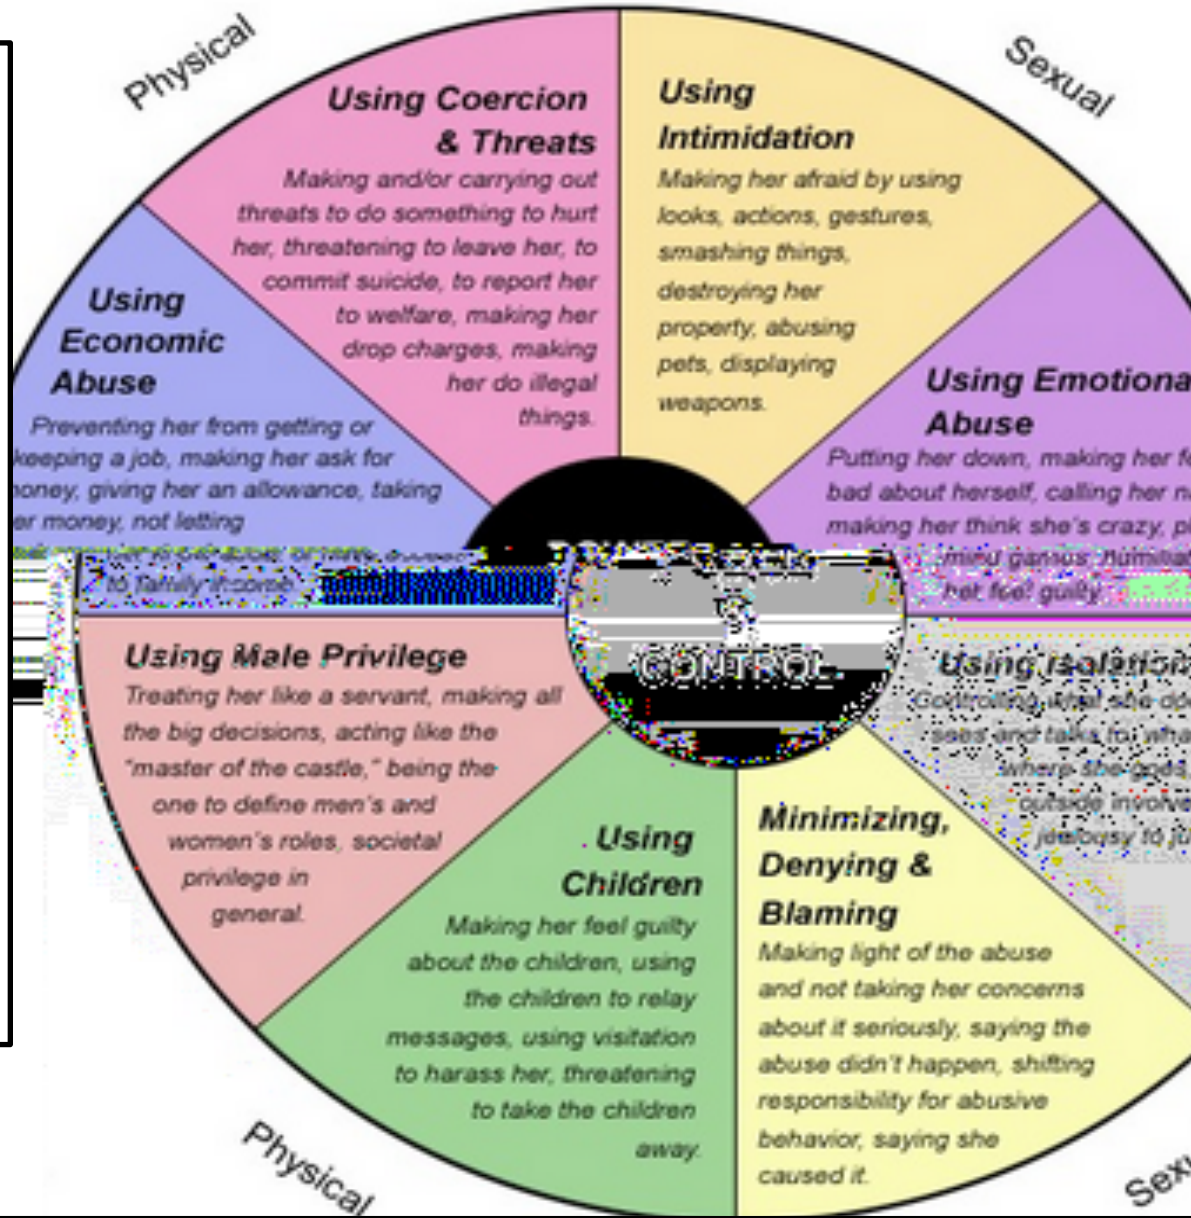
Physical

Sexual

Using Coercion & Threats
Making and/or carrying out threats to do something to hurt her, threatening to leave her, to commit suicide, to report her to welfare, making her drop charges, making her do illegal things.

Using Intimidation
Making her afraid by using looks, actions, gestures, smashing things, destroying her property, abusing pets, displaying weapons.

Using Economic Abuse
Preventing her from getting or keeping a job, making her ask for money, giving her an allowance, taking her money, not letting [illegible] to family income

Using Emotional Abuse
Putting her down, making her fe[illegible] bad about herself, calling her na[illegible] making her think she's crazy, p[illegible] mind games, humiliat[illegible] her feel guilty

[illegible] CONTROL

Using Male Privilege
Treating her like a servant, making all the big decisions, acting like the "master of the castle," being the one to define men's and women's roles, societal privilege in general.

Using Isolation
Controlling what she do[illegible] sees and talks to, wha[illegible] where she goes, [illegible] outside involve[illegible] jealousy to ju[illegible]

Using Children
Making her feel guilty about the children, using the children to relay messages, using visitation to harass her, threatening to take the children away.

Minimizing, Denying & Blaming
Making light of the abuse and not taking her concerns about it seriously, saying the abuse didn't happen, shifting responsibility for abusive behavior, saying she caused it.

Physical

Sex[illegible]